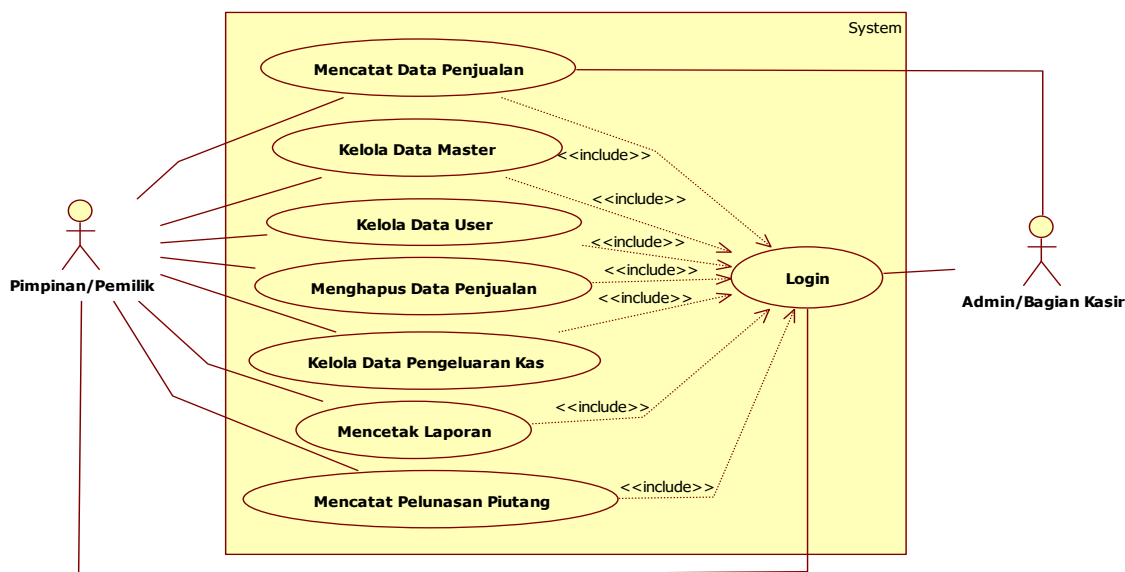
System

Mencatat Data Penjualan

Kelola Data Master

<<include>>

<<include>>

Kelola Data User

<<include>>

<<include>>

Login

Menghapus Data Penjualan

<<include>>

Kelola Data Pengeluaran Kas

<<include>>

Mencetak Laporan

<<include>>

Mencatat Pelunasan Piutang

Pimpinan/Pemilik

Admin/Bagian Kasir